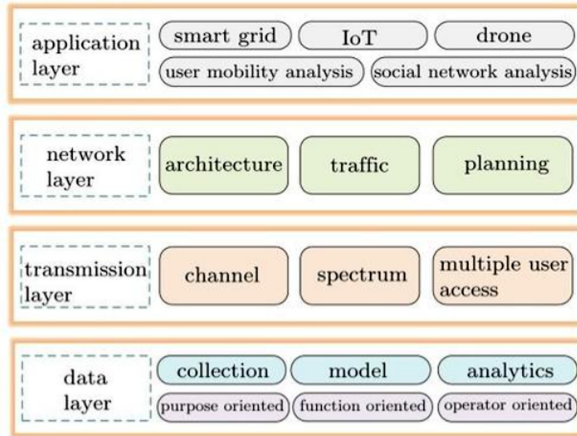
application layer
smart grid
IoT
drone
user mobility analysis
social network analysis

network layer
architecture
traffic
planning

transmission layer
channel
spectrum
multiple user access

data layer
collection
model
analytics
purpose oriented
function oriented
operator oriented